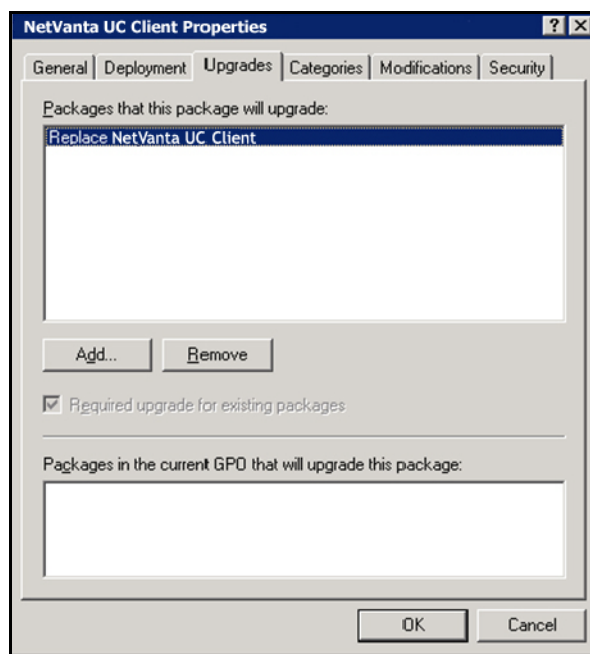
NetVanta UC Client Properties

? X

General | Deployment | Upgrades | Categories | Modifications | Security

Packages that this package will upgrade:

Replace NetVanta UC Client

Add... Remove

Required upgrade for existing packages

Packages in the current GPO that will upgrade this package:

OK Cancel